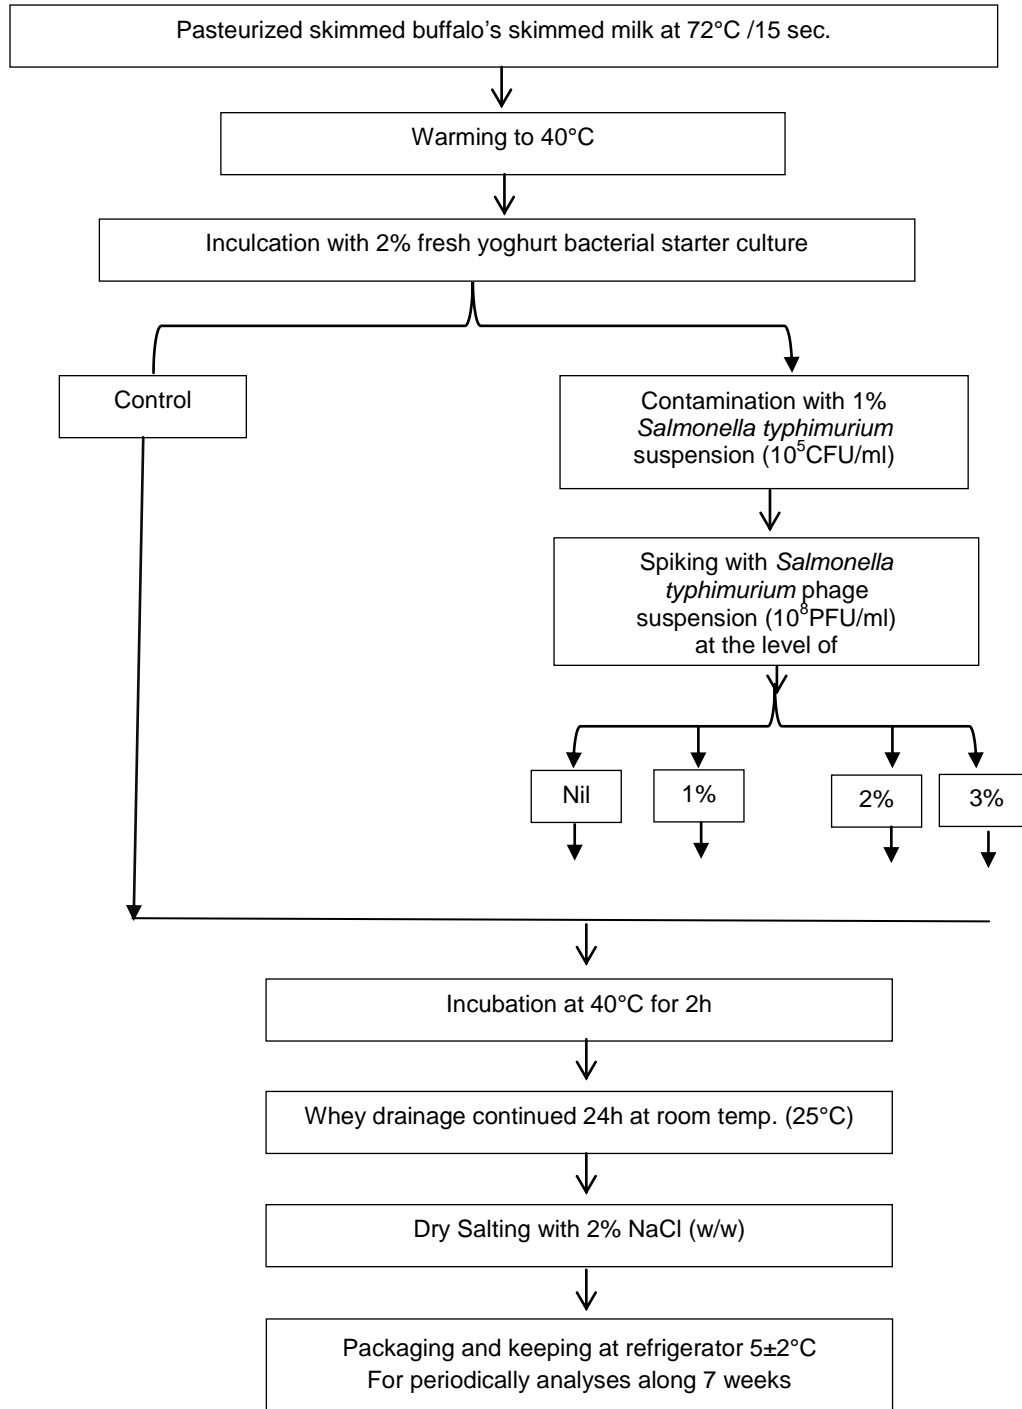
Pasteurized skimmed buffalo's skimmed milk at 72°C /15 sec.

Warming to 40°C

Inculcation with 2% fresh yoghurt bacterial starter culture

Control

Contamination with 1% *Salmonella typhimurium* suspension ($10^5$CFU/ml)

Spiking with *Salmonella typhimurium* phage suspension ($10^8$PFU/ml) at the level of

Nil

1%

2%

3%

Incubation at 40°C for 2h

Whey drainage continued 24h at room temp. (25°C)

Dry Salting with 2% NaCl (w/w)

Packaging and keeping at refrigerator 5±2°C
For periodically analyses along 7 weeks